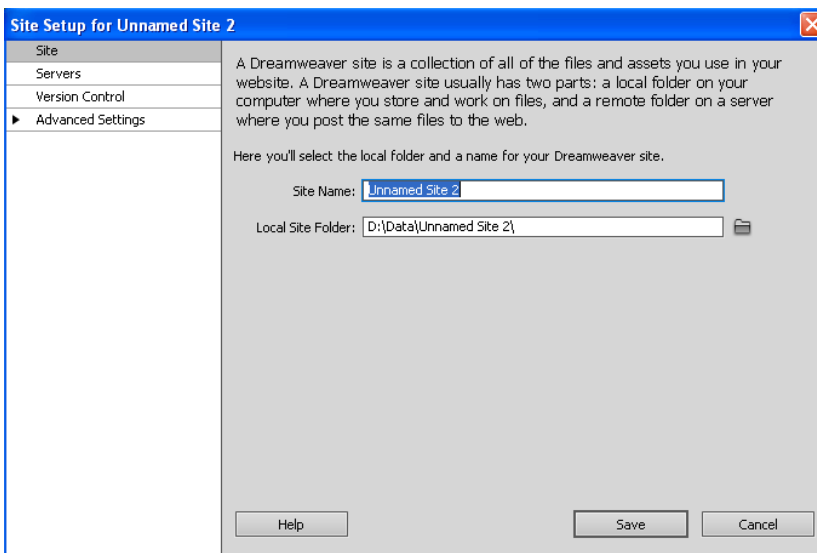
Site Setup for Unnamed Site 2

Site
Servers
Version Control
Advanced Settings

A Dreamweaver site is a collection of all of the files and assets you use in your website. A Dreamweaver site usually has two parts: a local folder on your computer where you store and work on files, and a remote folder on a server where you post the same files to the web.

Here you'll select the local folder and a name for your Dreamweaver site.

Site Name: Unnamed Site 2

Local Site Folder: D:\Data\Unnamed Site 2\

Help

Save

Cancel